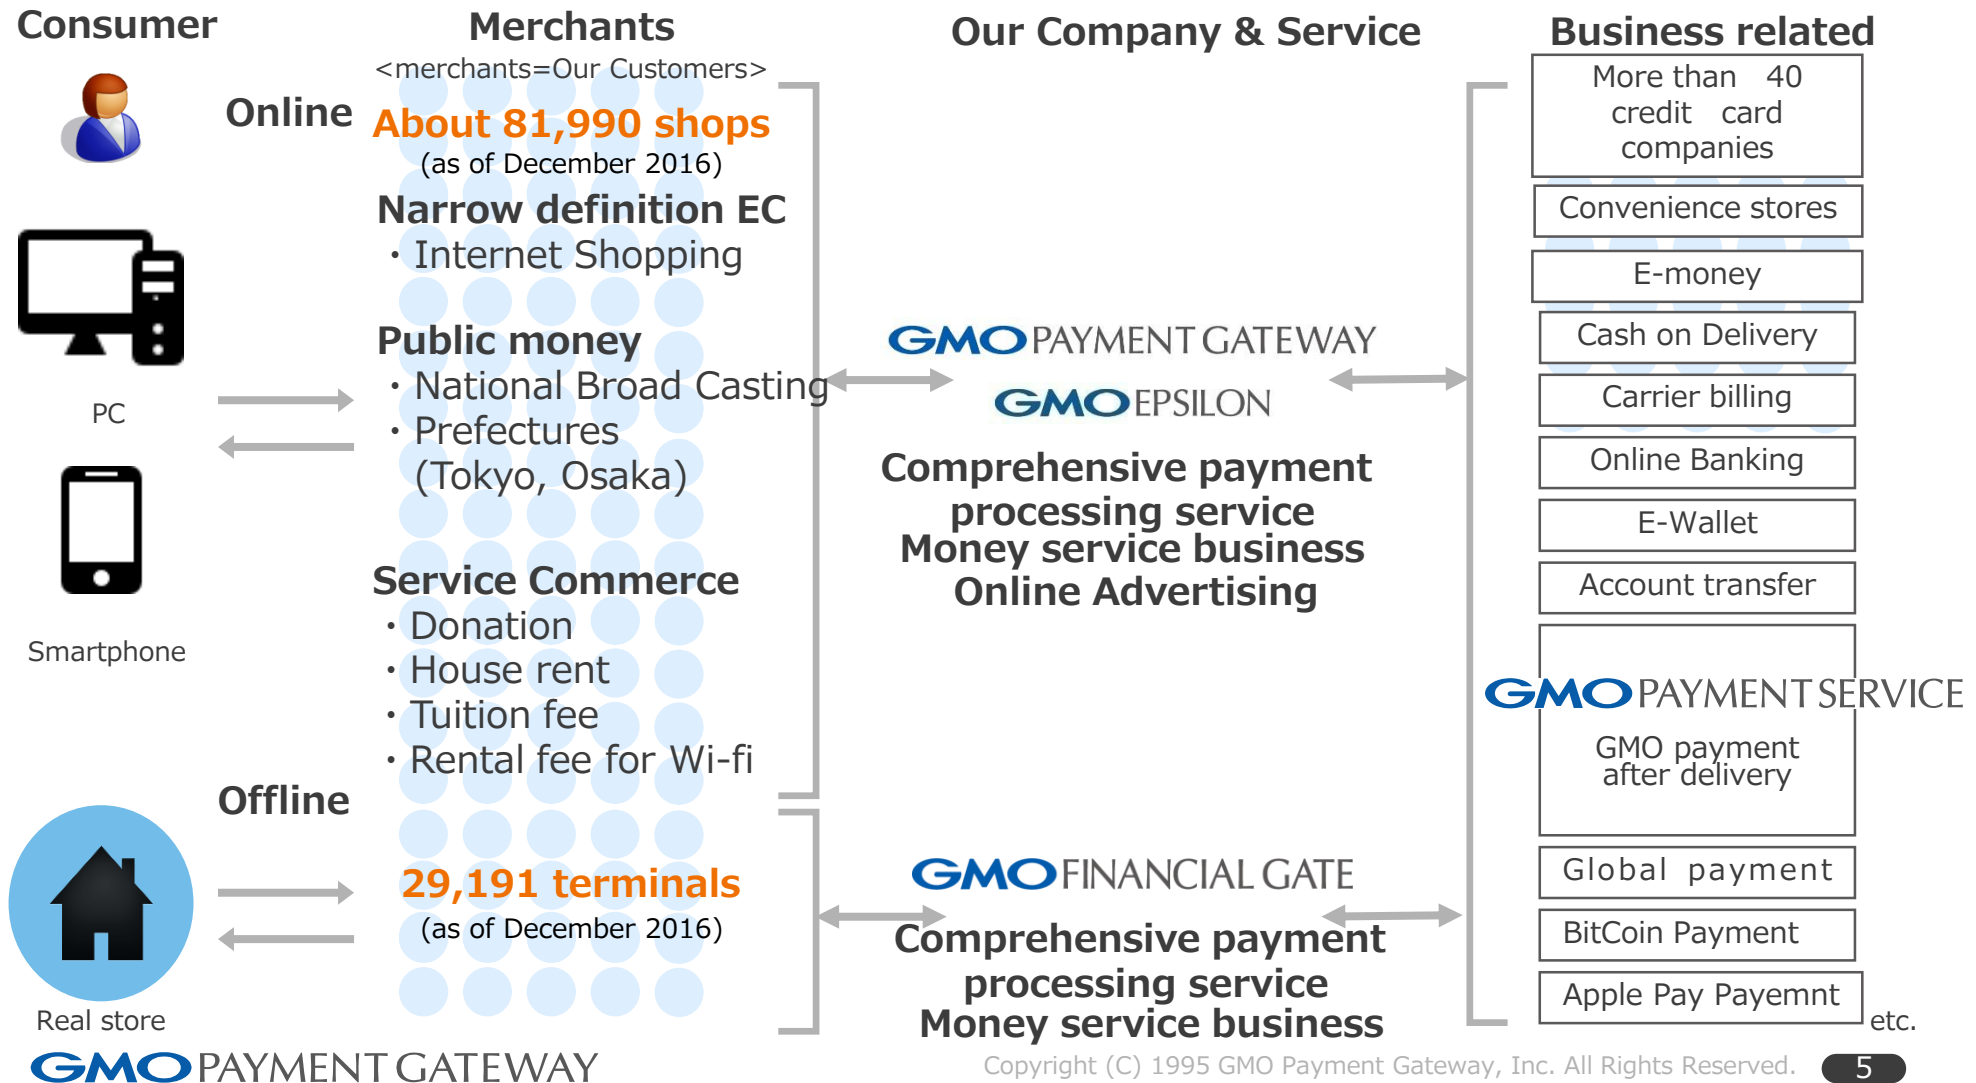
Consumer

Merchants
<merchants=Our Customers>

Our Company & Service

Business related

Online

About 81,990 shops
(as of December 2016)

Narrow definition EC
・Internet Shopping

Public money
・National Broad Casting
・Prefectures
(Tokyo, Osaka)

Service Commerce
・Donation
・House rent
・Tuition fee
・Rental fee for Wi-fi

PC

Smartphone

Offline

29,191 terminals
(as of December 2016)

Real store

GMO PAYMENT GATEWAY

GMO EPSILON

Comprehensive payment processing service
Money service business
Online Advertising

GMO FINANCIAL GATE

Comprehensive payment processing service
Money service business

More than 40 credit card companies

Convenience stores

E-money

Cash on Delivery

Carrier billing

Online Banking

E-Wallet

Account transfer

GMO PAYMENT SERVICE
GMO payment after delivery

Global payment

BitCoin Payment

Apple Pay Payemnt

etc.

GMO PAYMENT GATEWAY

Copyright (C) 1995 GMO Payment Gateway, Inc. All Rights Reserved.

5